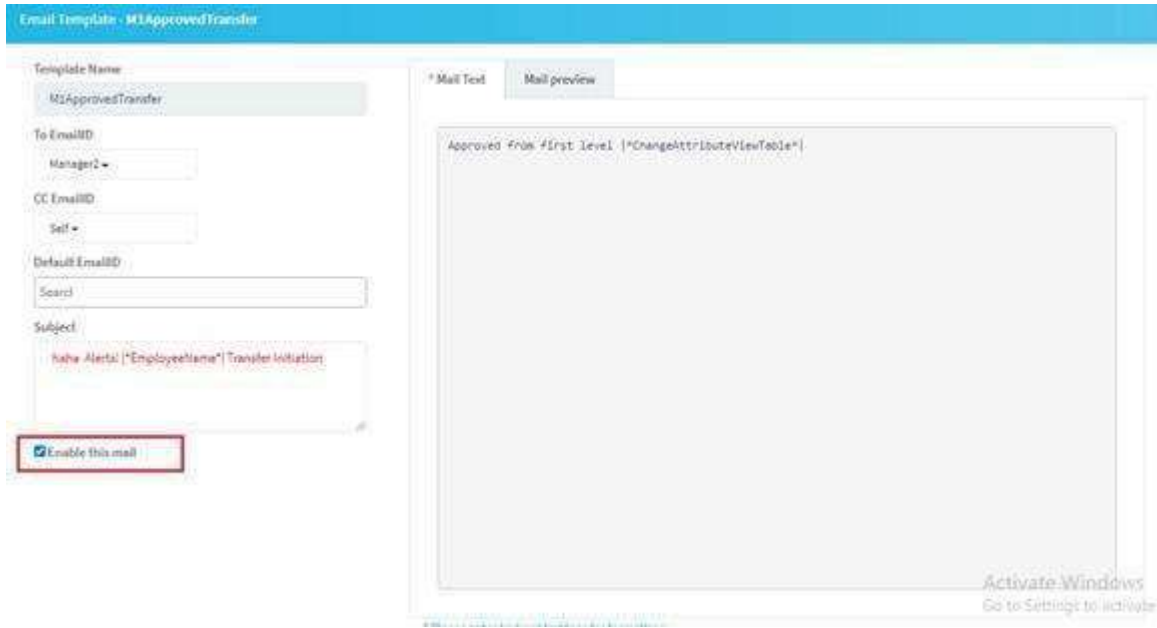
Email Template - M1ApprovedTransfer

Template Name

M1ApprovedTransfer

To EmailID

Manager2 ▾

CC EmailID

Self ▾

Default EmailID

Search

Subject

hahe Alert! [*EmployeeName*] Transfer Initiation

Enable this mail

* Mail Text

Mail preview

Approved from first level [*ChangeAttributeViewTable*]

Activate Windows
Go to Settings to activate

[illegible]